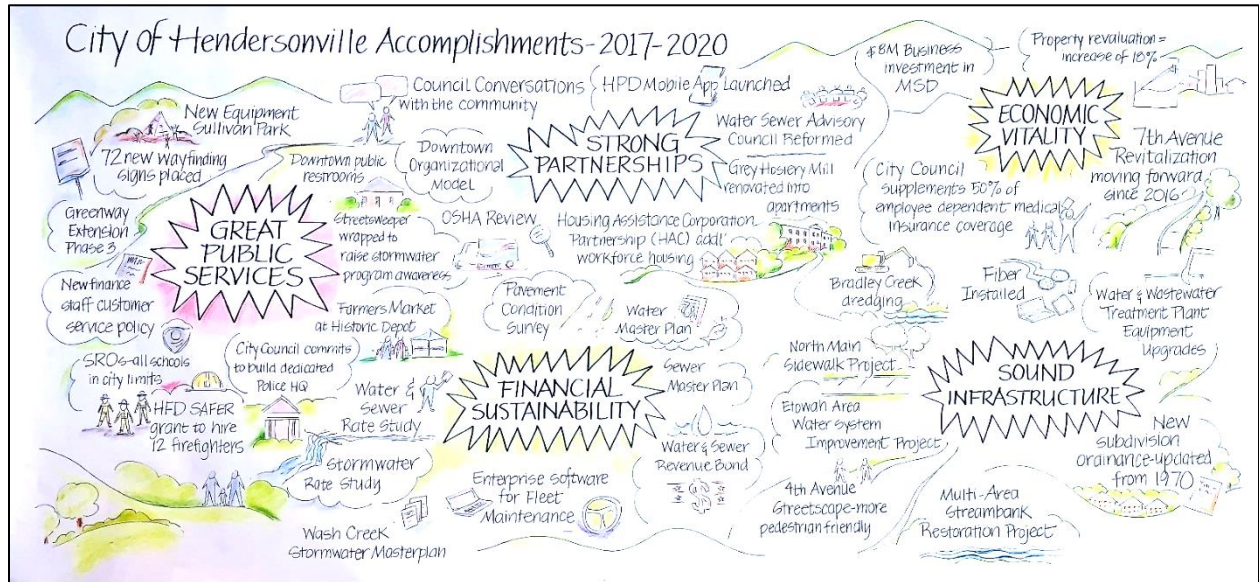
City of Hendersonville Accomplishments-2017-2020

New Equipment Sullivan Park

72 new Wayfinding signs placed

Greenway Extension Phase 3

GREAT PUBLIC SERVICES

New finance staff customer service policy

SROs-all schools in city limits

HFD SAFER grant to hire 12 firefighters

Council Conversations with the community

Downtown public restrooms

Downtown Organizational Model

Streetsweeper wrapped to raise stormwater program awareness

OSHA Review

Farmers Market at Historic Depot

City Council commits to build dedicated Police HQ

Water & Sewer Rate Study

Stormwater Rate Study

Wash Creek Stormwater Masterplan

HPD Mobile App Launched

STRONG PARTNERSHIPS

Water Sewer Advisory Council Reformed

Grey Hosiery Mill renovated into apartments

Housing Assistance Corporation Partnership (HAC) add'l workforce housing

Pavement Condition Survey

Water Master Plan

FINANCIAL SUSTAINABILITY

Sewer Master Plan

Water & Sewer Revenue Bond

Enterprise software for Fleet Maintenance

$8M Business investment in MSD

Property revaluation = increase of 18%

ECONOMIC VITALITY

7th Avenue Revitalization moving forward since 2016

City Council supplements 50% of employee dependent medical insurance coverage

Bradley Creek dredging

Fiber Installed

Water & Wastewater Treatment Plant Equipment Upgrades

North Main Sidewalk Project

SOUND INFRASTRUCTURE

Etowah Area Water System Improvement Project

4th Avenue Streetscape-more pedestrian friendly

Multi-Area Streambank Restoration Project

New subdivision ordinance-updated from 1970